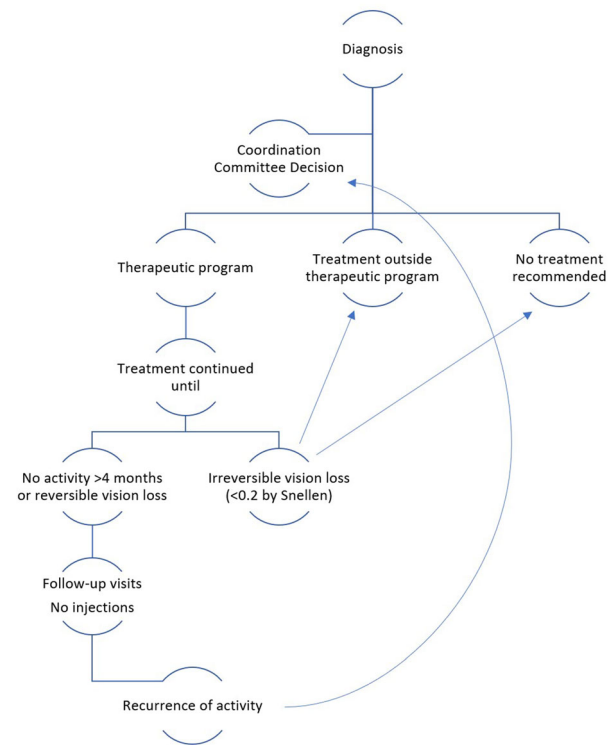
Diagnosis

Coordination Committee Decision

Therapeutic program

Treatment outside therapeutic program

No treatment recommended

Treatment continued until

No activity >4 months or reversible vision loss

Irreversible vision loss (<0.2 by Snellen)

Follow-up visits

No injections

Recurrence of activity